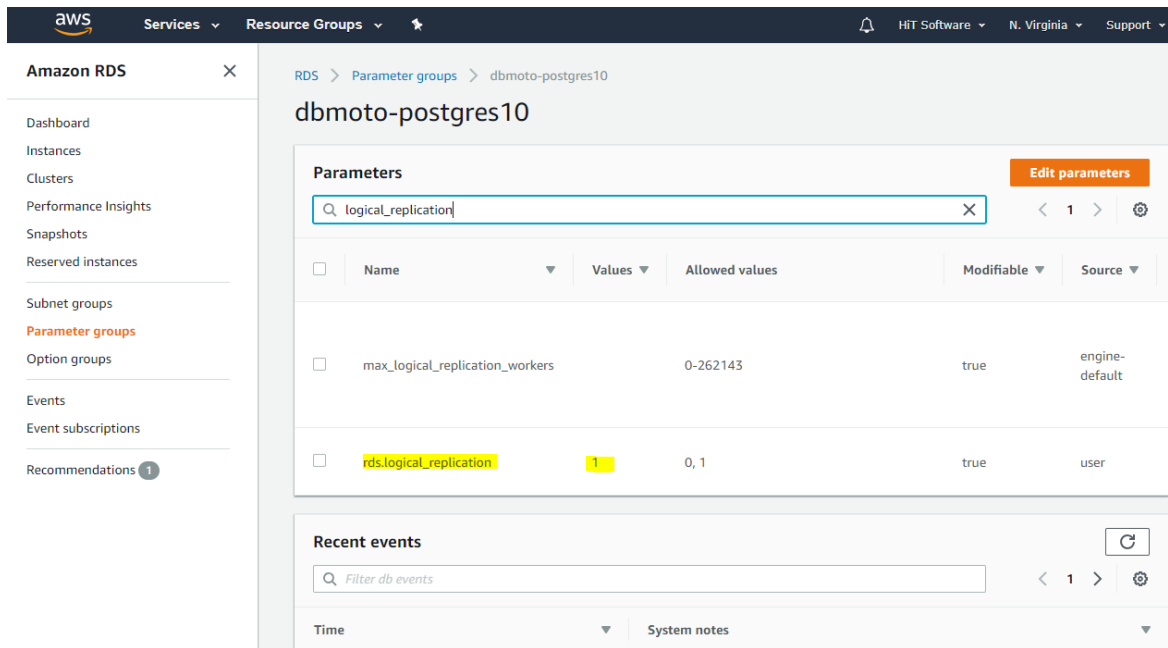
aws Services Resource Groups HiT Software N. Virginia Support

Amazon RDS

Dashboard
Instances
Clusters
Performance Insights
Snapshots
Reserved instances

Subnet groups
Parameter groups
Option groups

Events
Event subscriptions

Recommendations 1

RDS > Parameter groups > dbmoto-postgres10

dbmoto-postgres10

Parameters

Edit parameters

logical_replication

1

| | Name | Values | Allowed values | Modifiable | Source |
|---|---|---|---|---|---|
| | max_logical_replication_workers | | 0-262143 | true | engine-default |
| | rds.logical_replication | 1 | 0, 1 | true | user |

Recent events

Filter db events

1

Time | System notes